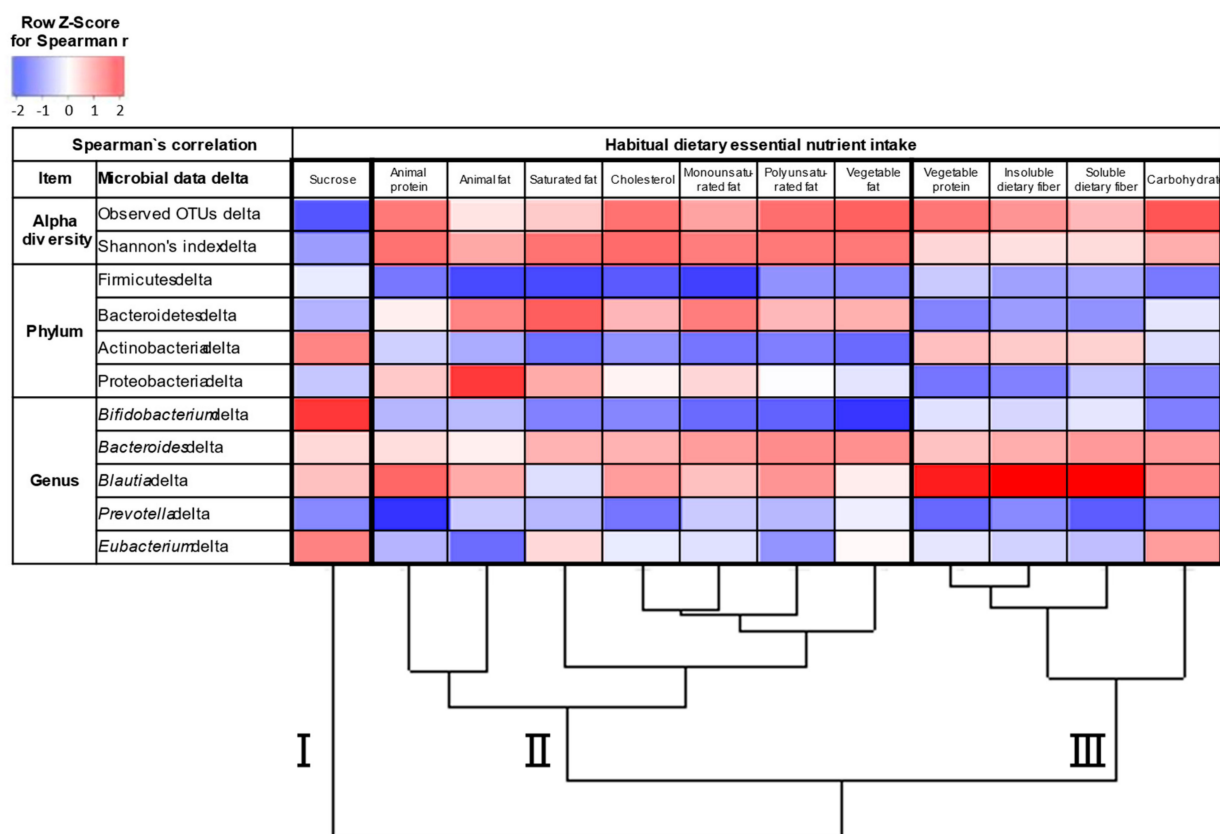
Row Z-Score for Spearman r

-2 -1 0 1 2

| Spearman`s correlation | | Habitual dietary essential nutrient intake | | | | | | | | | | | |
|---|---|---|---|---|---|---|---|---|---|---|---|---|---|
| Item | Microbial data delta | Sucrose | Animal protein | Animal fat | Saturated fat | Cholesterol | Monounsaturated fat | Polyunsaturated fat | Vegetable fat | Vegetable protein | Insoluble dietary fiber | Soluble dietary fiber | Carbohydrat |
| Alpha diversity | Observed OTUs delta | | | | | | | | | | | | |
| | Shannon's index delta | | | | | | | | | | | | |
| Phylum | Firmicutes delta | | | | | | | | | | | | |
| | Bacteroidetes delta | | | | | | | | | | | | |
| | Actinobacteria delta | | | | | | | | | | | | |
| | Proteobacteria delta | | | | | | | | | | | | |
| Genus | *Bifidobacterium* delta | | | | | | | | | | | | |
| | *Bacteroides* delta | | | | | | | | | | | | |
| | *Blautia* delta | | | | | | | | | | | | |
| | *Prevotella* delta | | | | | | | | | | | | |
| | *Eubacterium* delta | | | | | | | | | | | | |

I

II

III